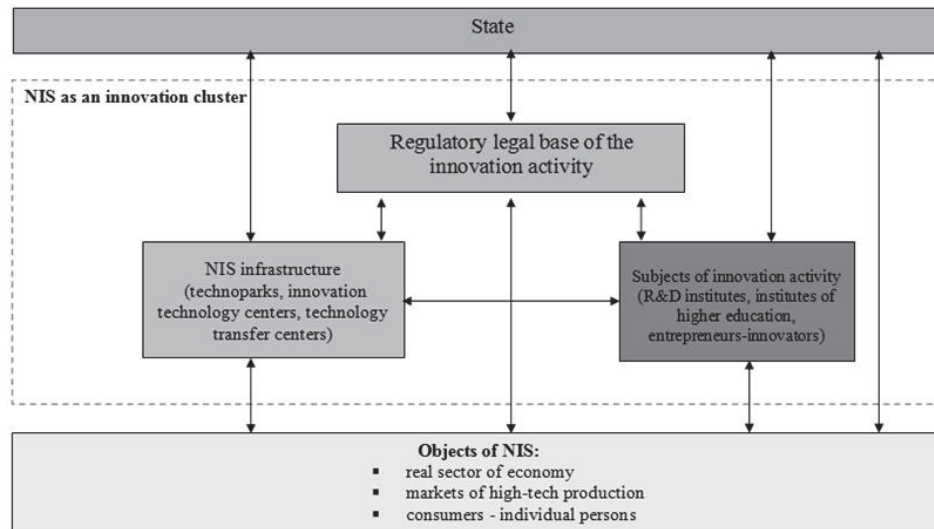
State

NIS as an innovation cluster

Regulatory legal base of the innovation activity

NIS infrastructure (technoparks, innovation technology centers, technology transfer centers)

Subjects of innovation activity (R&D institutes, institutes of higher education, entrepreneurs-innovators)

Objects of NIS:
▪ real sector of economy
▪ markets of high-tech production
▪ consumers - individual persons